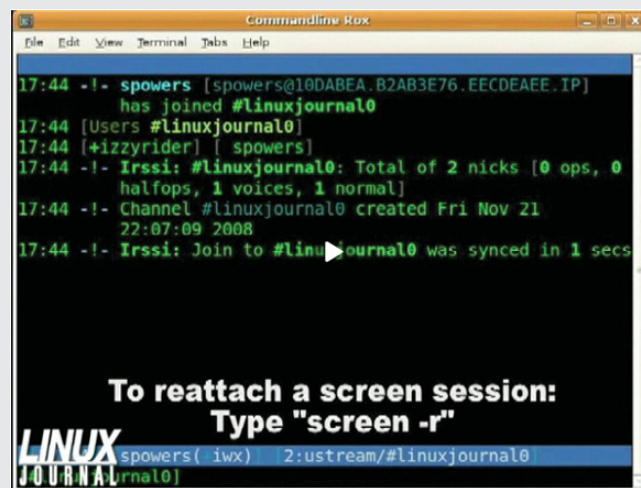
Commandline Rox

File Edit View Terminal Tabs Help

17:44 -!- spowers [spowers@10DABEA.B2AB3E76.EECDEAEE.IP] has joined #linuxjournal0
17:44 [Users #linuxjournal0]
17:44 [+izzyrider] [ spowers]
17:44 -!- Irssi: #linuxjournal0: Total of 2 nicks [0 ops, 0 halfops, 1 voices, 1 normal]
17:44 -!- Channel #linuxjournal0 created Fri Nov 21 22:07:09 2008
17:44 -!- Irssi: Join to #linu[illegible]ournal0 was synced in 1 secs

To reattach a screen session:
Type "screen -r"

LINUX JOURNAL

spowers( iwx) 2:ustream/#linuxjournal0
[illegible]rnal0]